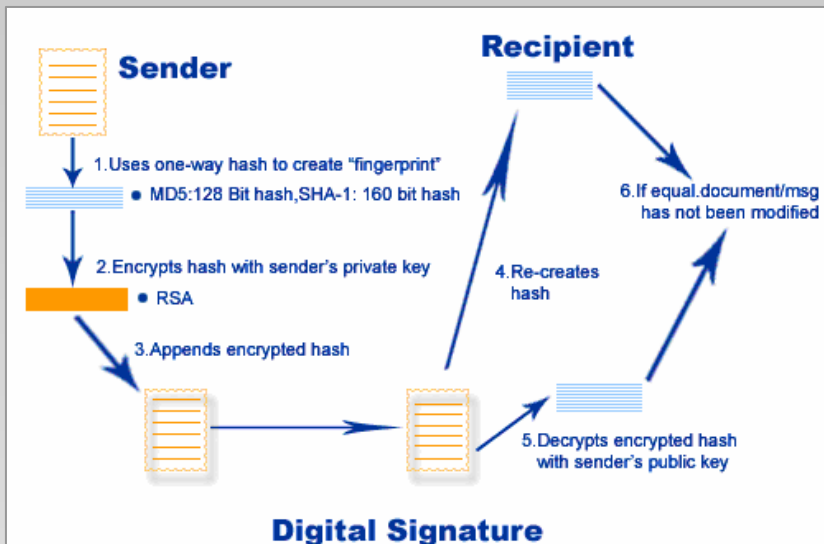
Sender

Recipient

1.Uses one-way hash to create "fingerprint"

MD5:128 Bit hash,SHA-1: 160 bit hash

2.Encrypts hash with sender's private key

RSA

3.Appends encrypted hash

4.Re-creates hash

5.Decrypts encrypted hash with sender's public key

6.If equal.document/msg has not been modified

Digital Signature